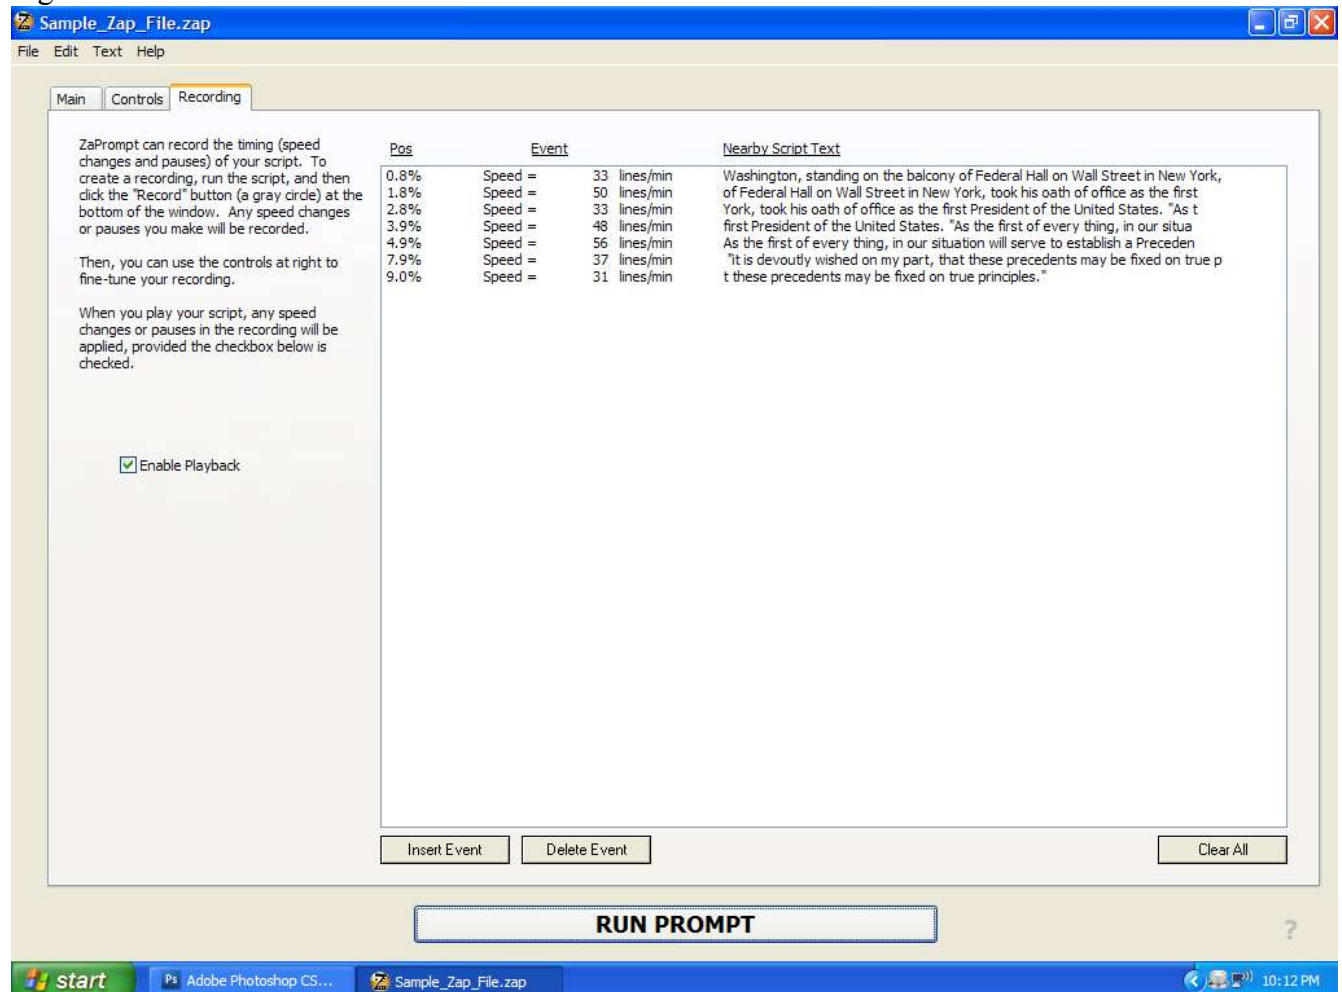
Sample_Zap_File.zap

File Edit Text Help

Main Controls Recording

ZaPrompt can record the timing (speed changes and pauses) of your script. To create a recording, run the script, and then click the "Record" button (a gray circle) at the bottom of the window. Any speed changes or pauses you make will be recorded.

Then, you can use the controls at right to fine-tune your recording.

When you play your script, any speed changes or pauses in the recording will be applied, provided the checkbox below is checked.

Enable Playback

| Pos | Event | | Nearby Script Text |
|---|---|---|---|
| 0.8% | Speed = | 33 lines/min | Washington, standing on the balcony of Federal Hall on Wall Street in New York, |
| 1.8% | Speed = | 50 lines/min | of Federal Hall on Wall Street in New York, took his oath of office as the first |
| 2.8% | Speed = | 33 lines/min | York, took his oath of office as the first President of the United States. "As t |
| 3.9% | Speed = | 48 lines/min | first President of the United States. "As the first of every thing, in our situa |
| 4.9% | Speed = | 56 lines/min | As the first of every thing, in our situation will serve to establish a Preceden |
| 7.9% | Speed = | 37 lines/min | "it is devoutly wished on my part, that these precedents may be fixed on true p |
| 9.0% | Speed = | 31 lines/min | t these precedents may be fixed on true principles." |

Insert Event Delete Event Clear All

RUN PROMPT

?

start Adobe Photoshop CS... Sample_Zap_File.zap 10:12 PM